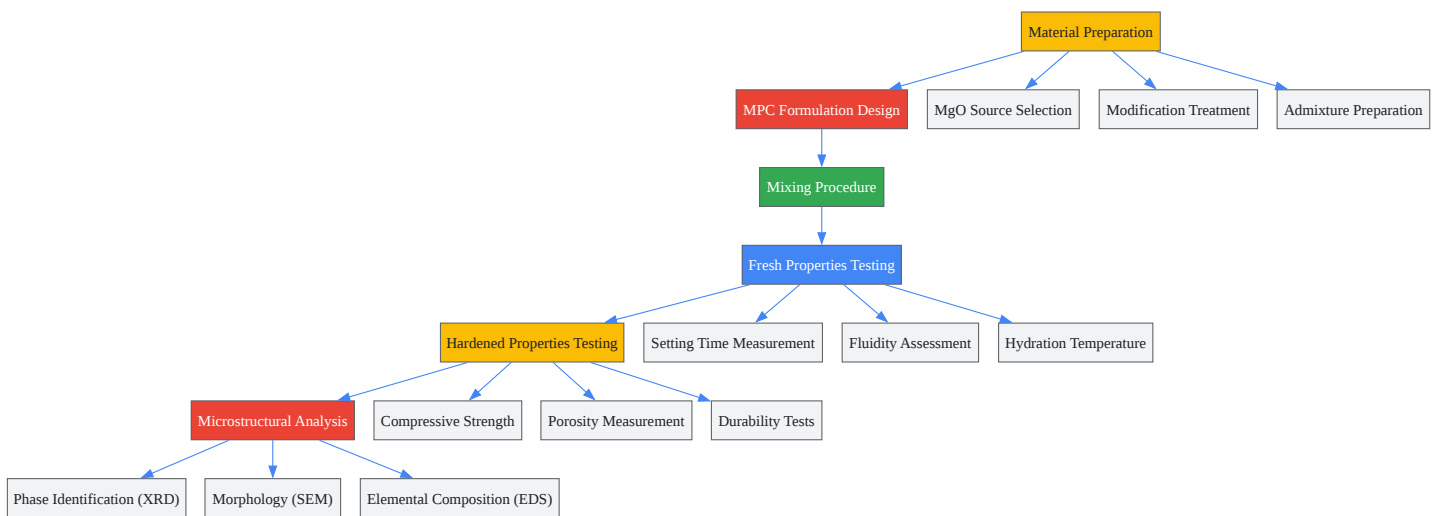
Material Preparation

MPC Formulation Design

MgO Source Selection

Modification Treatment

Admixture Preparation

Mixing Procedure

Fresh Properties Testing

Hardened Properties Testing

Setting Time Measurement

Fluidity Assessment

Hydration Temperature

Microstructural Analysis

Compressive Strength

Porosity Measurement

Durability Tests

Phase Identification (XRD)

Morphology (SEM)

Elemental Composition (EDS)